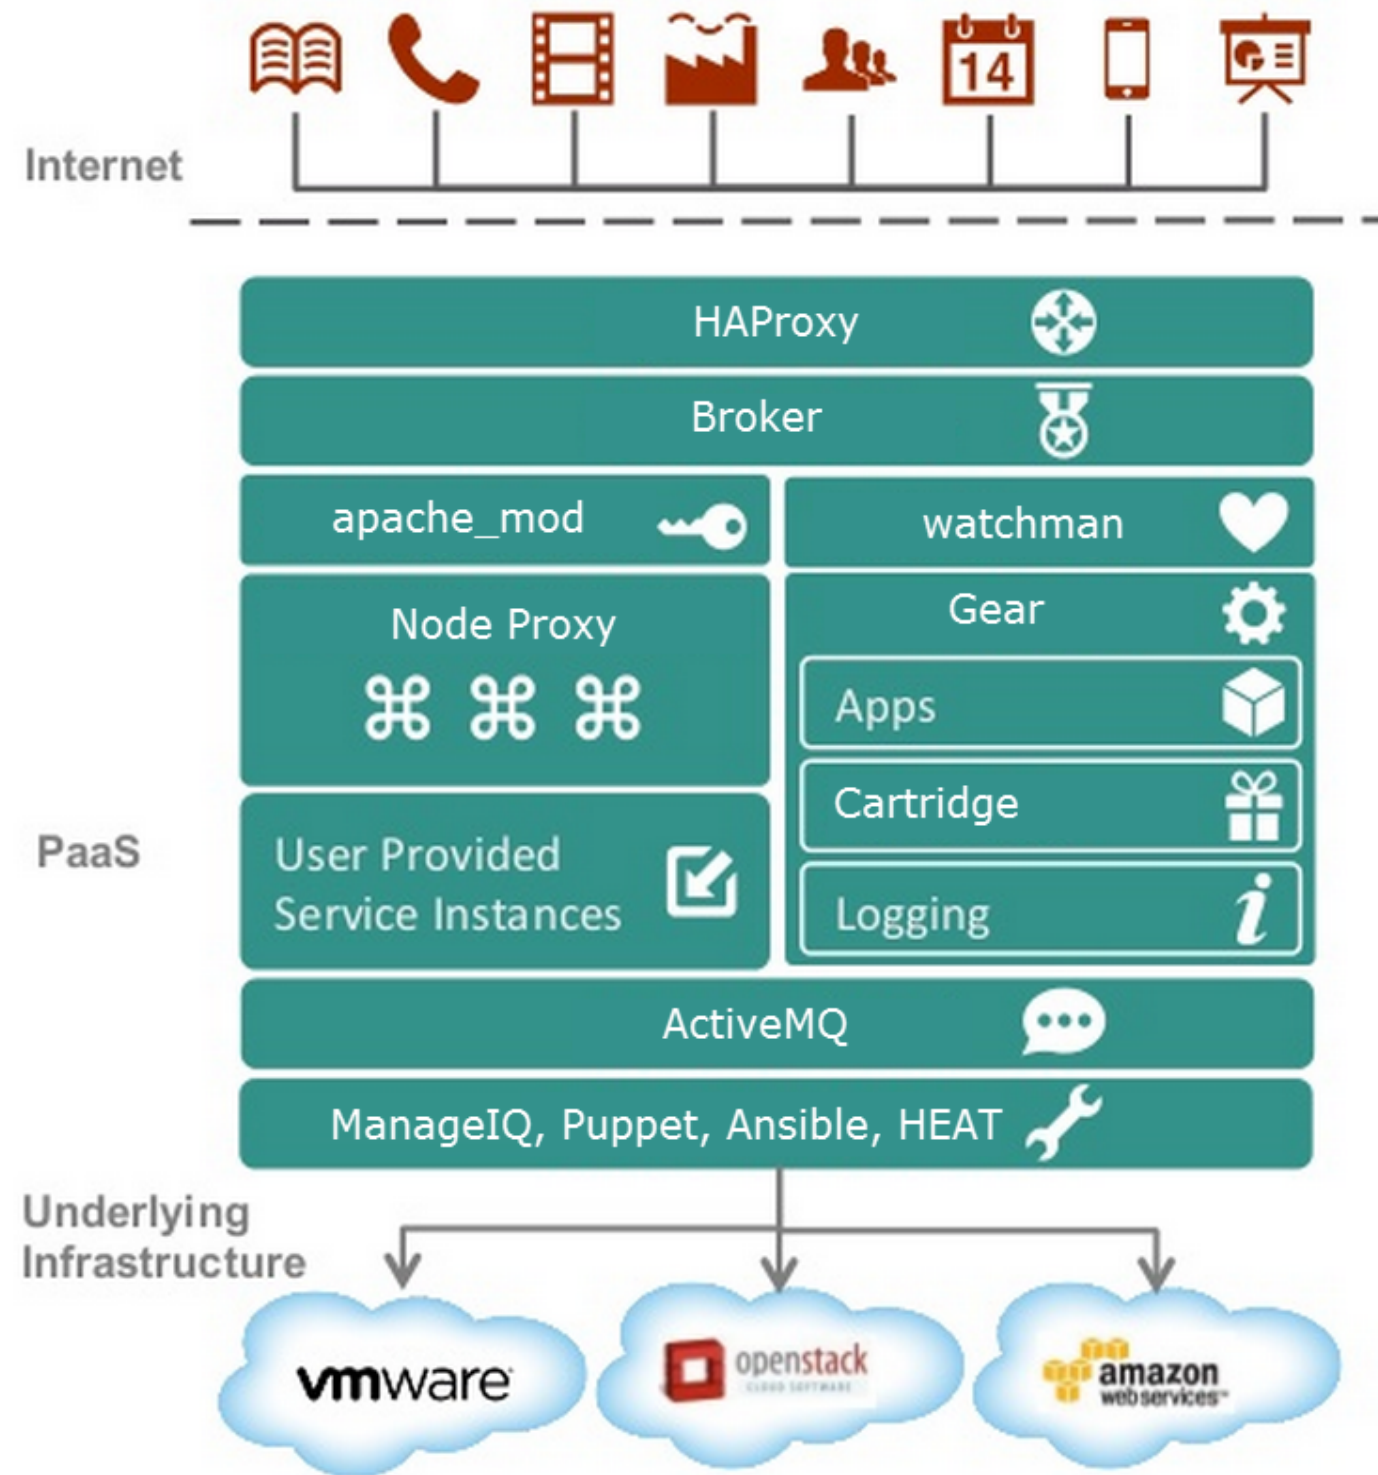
14

Internet

HAProxy

Broker

apache_mod

watchman

Node Proxy

⌘ ⌘ ⌘

Gear

Apps

Cartridge

User Provided Service Instances

Logging

PaaS

ActiveMQ

ManageIQ, Puppet, Ansible, HEAT

Underlying Infrastructure

vmware

openstack
CLOUD SOFTWARE

amazon
web services